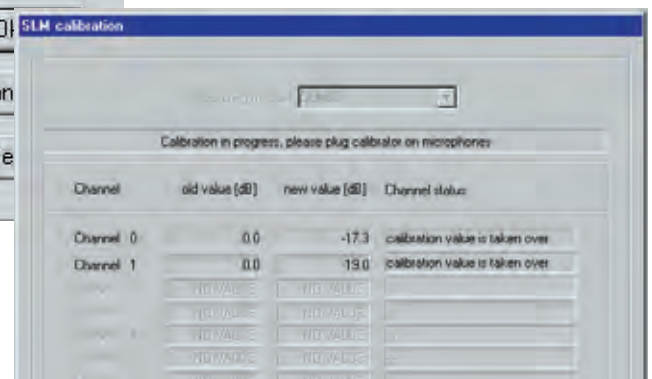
SLM calibration

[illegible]

Calibration in progress, please plug calibrator on microphones

| Channel | old value [dB] | new value [dB] | Channel status |
|---|---|---|---|
| Channel 0 | 0.0 | -17.3 | calibration value is taken over |
| Channel 1 | 0.0 | 19.0 | calibration value is taken over |
| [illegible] | NO VALUE | NO VALUE | |
| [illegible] | NO VALUE | NO VALUE | |
| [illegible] | NO VALUE | NO VALUE | |
| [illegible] | NO VALUE | NO VALUE | |